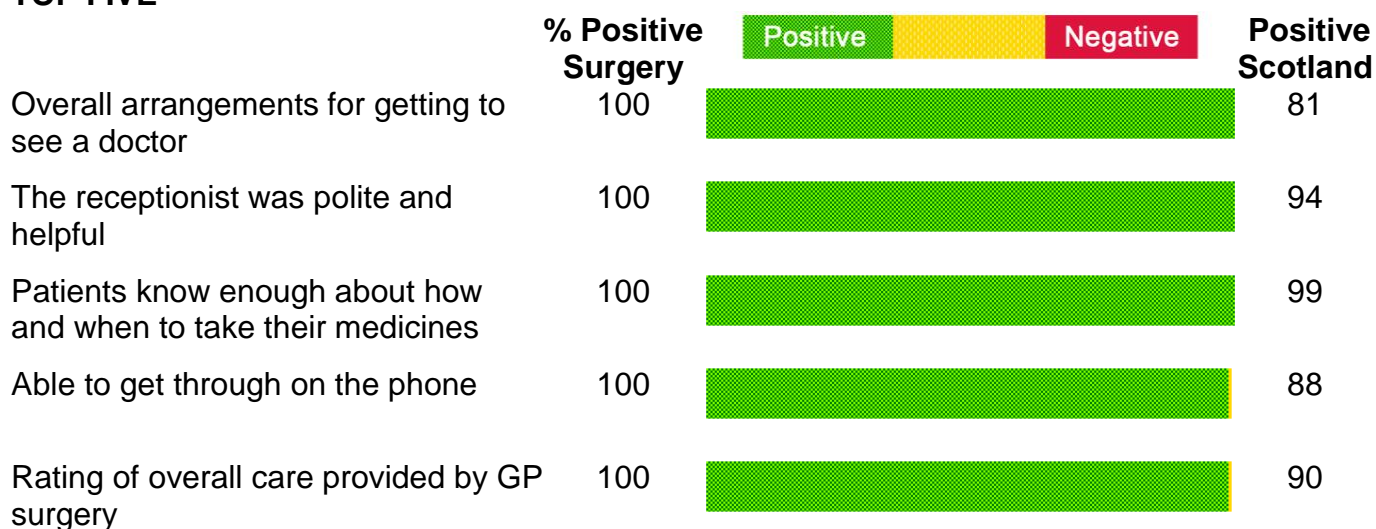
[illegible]

| | % Positive Surgery | Positive / Negative | Positive Scotland |
|---|---|---|---|
| Overall arrangements for getting to see a doctor | 100 | | 81 |
| The receptionist was polite and helpful | 100 | | 94 |
| Patients know enough about how and when to take their medicines | 100 | | 99 |
| Able to get through on the phone | 100 | | 88 |
| Rating of overall care provided by GP surgery | 100 | | 90 |